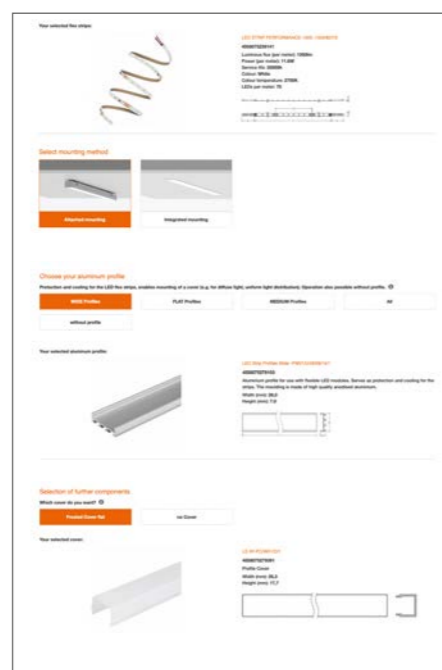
Your selected flex stripe:

LED STRIP PERFORMANCE-1000 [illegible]

4058075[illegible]
Luminous flux (per meter): 1000lm
Power (per meter): 11.6W
Service life: 50000h
Colour: White
Colour temperature: 2700K
LEDs per meter: 70

Select mounting method

Attached mounting

Integrated mounting

Choose your aluminum profile

Protection and cooling for the LED flex stripe, enables mounting of a cover (e.g. for diffuse light; uniform light distribution). Operation also possible without profile.

WIDE Profiles

FLAT Profiles

MEDIUM Profiles

All

without profile

Your selected aluminum profile:

LED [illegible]

4058075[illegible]
Aluminium profile for use with flexible LED modules. Serves as protection and cooling for the stripe. The mounting is made of high quality anodised aluminium.
Width (mm): 26,0
Height (mm): 7,0

Selection of further components

Which cover do you want?

Frosted Cover flat

no Cover

Your selected cover:

LED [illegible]

4058075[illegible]
Profile Cover
Width (mm): 26,3
Height (mm): 17,7